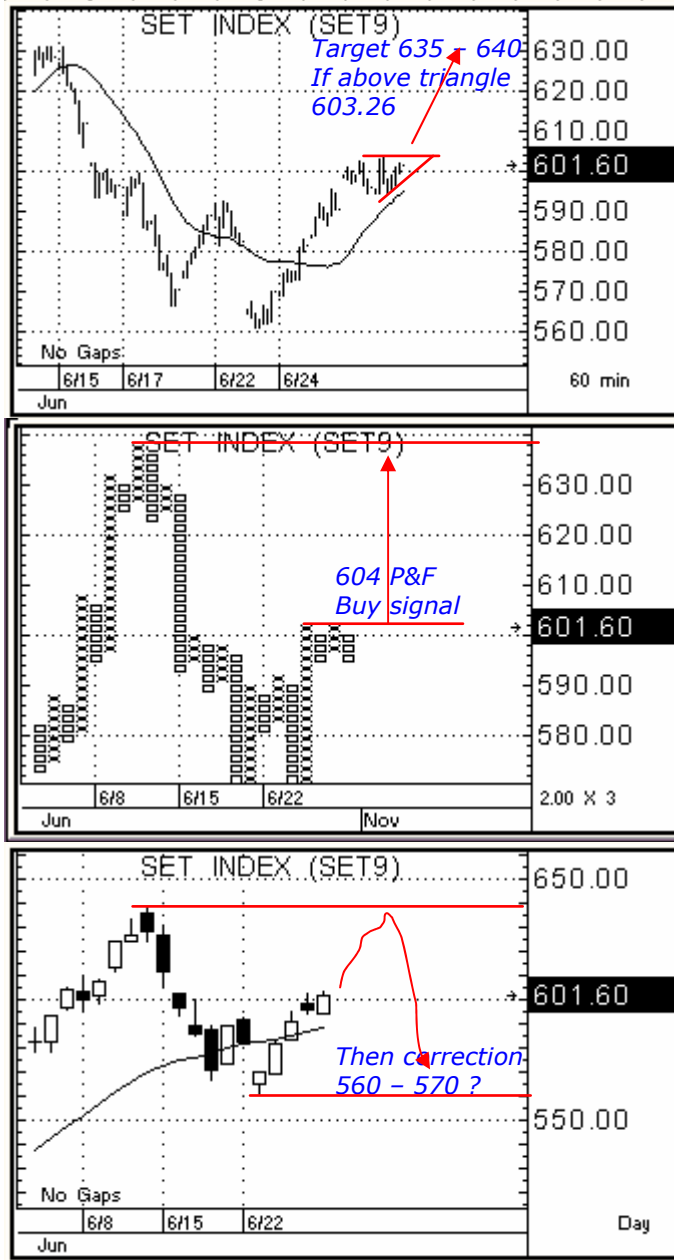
SET INDEX (SET9)

Target 635 – 640
If above triangle
603.26

630.00
620.00
610.00
601.60
590.00
580.00
570.00
560.00

No Gaps

6/15 6/17 6/22 6/24
Jun

60 min

SET INDEX (SET9)

604 P&F
Buy signal

630.00
620.00
610.00
601.60
590.00
580.00

6/8 6/15 6/22
Jun Nov

2.00 X 3

SET INDEX (SET9)

650.00
601.60

Then correction
560 – 570 ?

550.00

No Gaps

6/8 6/15 6/22
Jun

Day